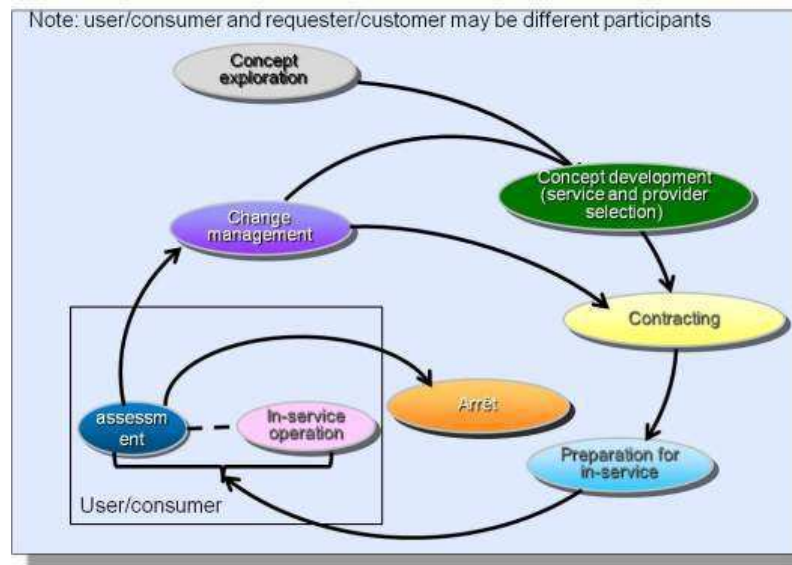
Note: user/consumer and requester/customer may be different participants

Concept exploration

Concept development (service and provider selection)

Change management

Contracting

assessm ent

In-service operation

Arrêt

Preparation for in-service

User/consumer